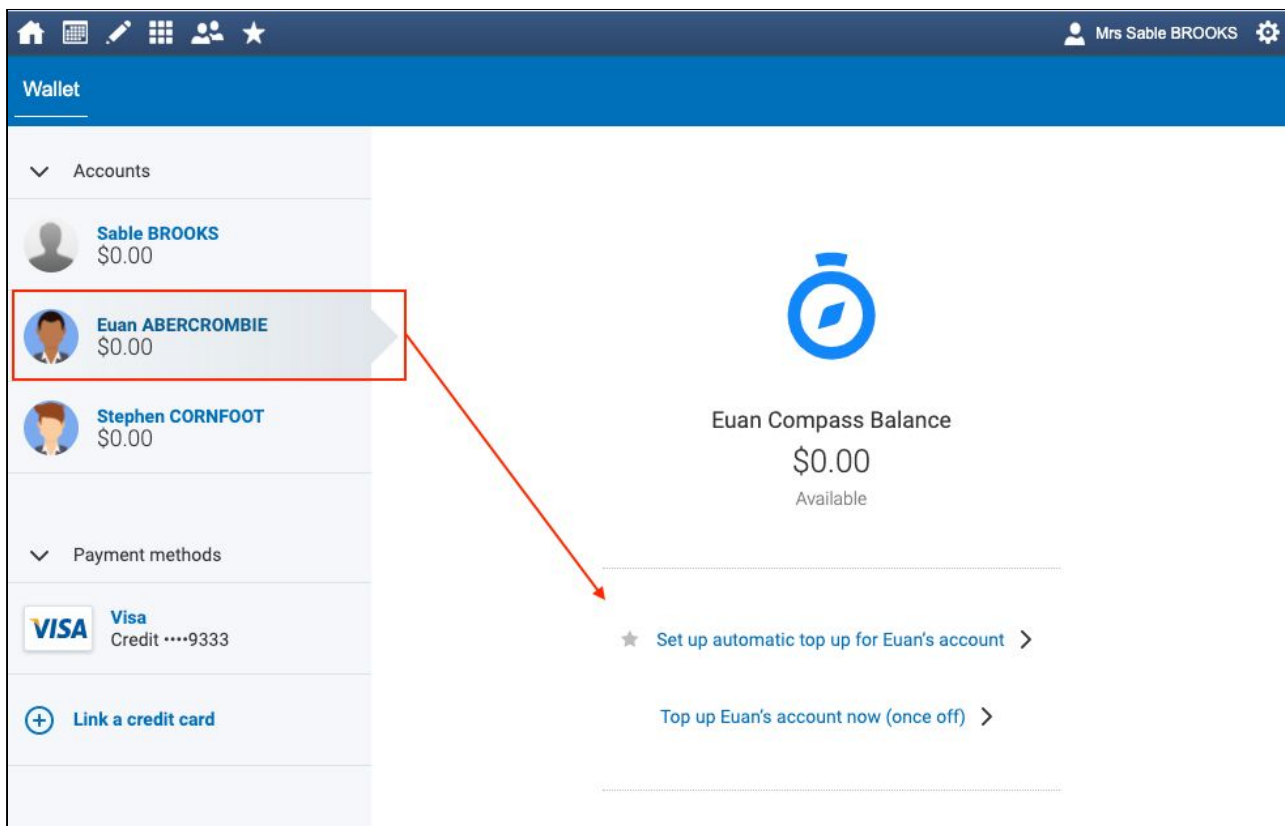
Mrs Sable BROOKS

Wallet

Accounts

Sable BROOKS
\$0.00

Euan ABERCROMBIE
\$0.00

Stephen CORNFOOT
\$0.00

Payment methods

VISA
Visa
Credit ••••9333

Link a credit card

Euan Compass Balance
\$0.00
Available

Set up automatic top up for Euan's account

Top up Euan's account now (once off)